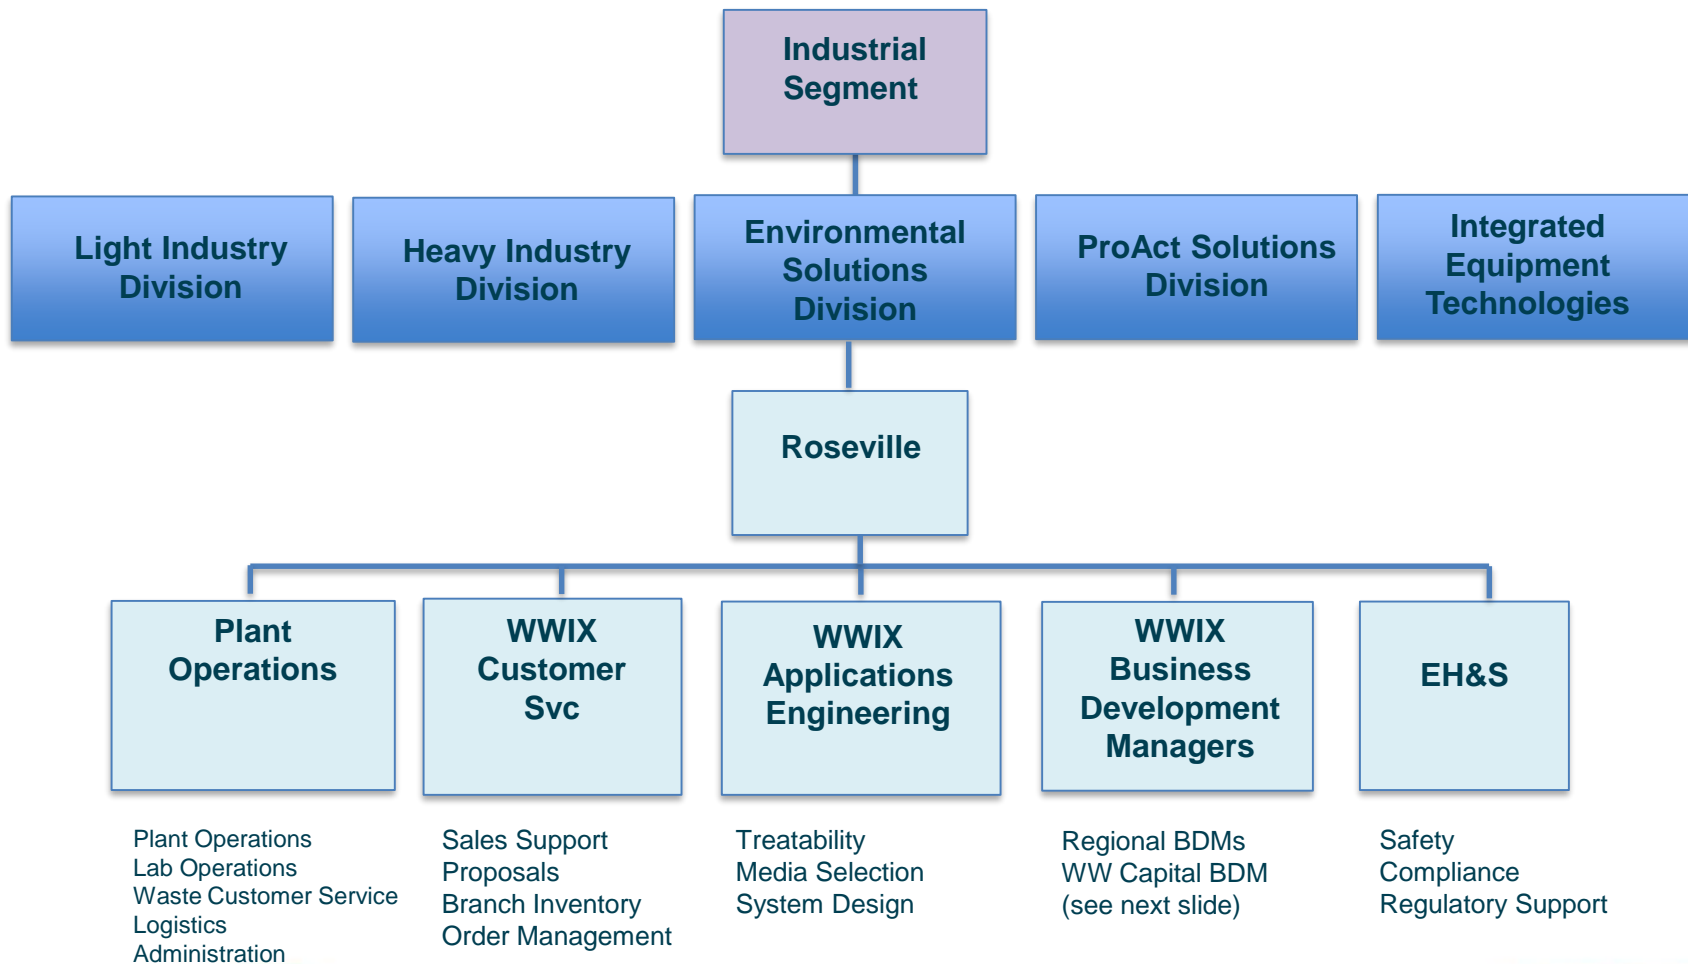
Industrial Segment

Light Industry Division

Heavy Industry Division

Environmental Solutions Division

ProAct Solutions Division

Integrated Equipment Technologies

Roseville

Plant Operations

WWIX Customer Svc

WWIX Applications Engineering

WWIX Business Development Managers

EH&S

Plant Operations
Lab Operations
Waste Customer Service
Logistics
Administration

Sales Support
Proposals
Branch Inventory
Order Management

Treatability
Media Selection
System Design

Regional BDMs
WW Capital BDM
(see next slide)

Safety
Compliance
Regulatory Support